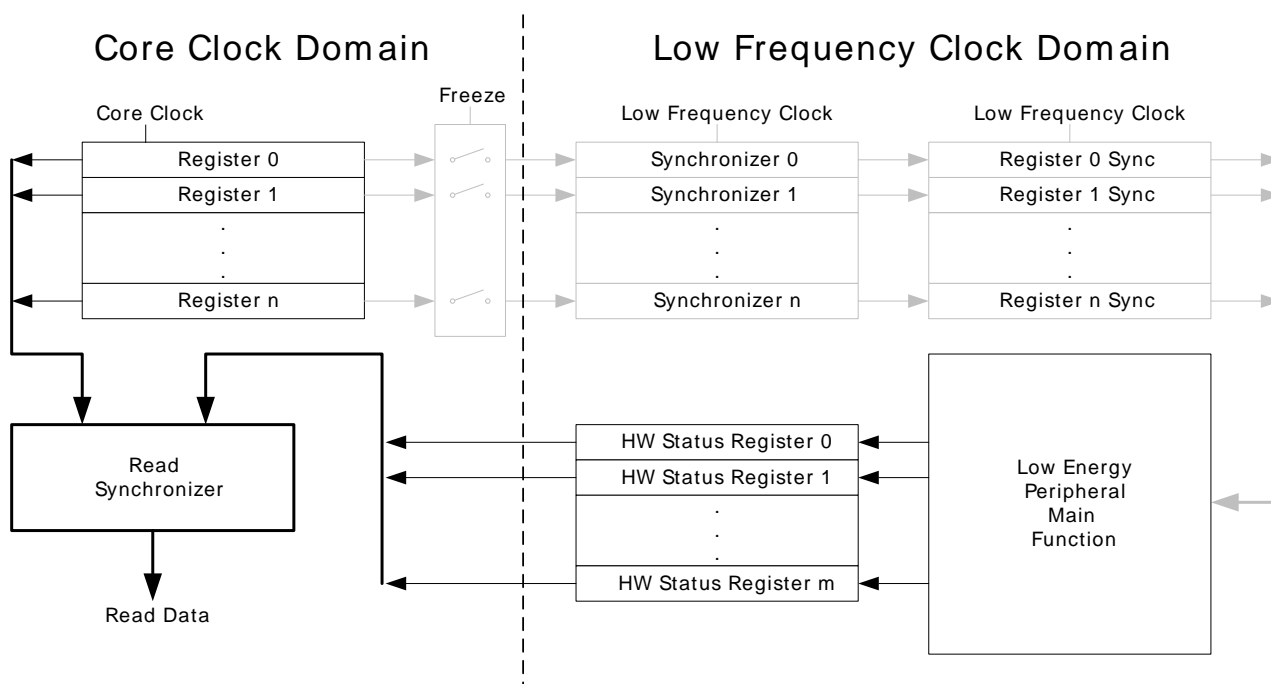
Core Clock Domain

Low Frequency Clock Domain

Core Clock

Freeze

Low Frequency Clock

Low Frequency Clock

Register 0

Register 1

.
.
.

Register n

Synchronizer 0

Synchronizer 1

.
.
.

Synchronizer n

Register 0 Sync

Register 1 Sync

.
.
.

Register n Sync

Read Synchronizer

Read Data

HW Status Register 0

HW Status Register 1

.
.
.

HW Status Register m

Low Energy Peripheral Main Function